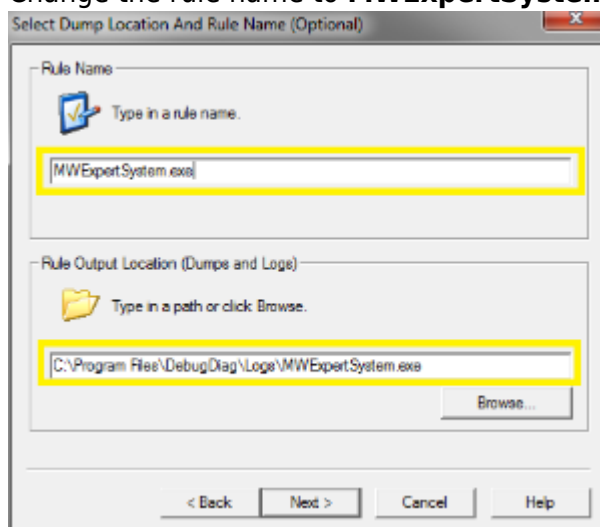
Change the rule name to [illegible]

Select Dump Location And Rule Name (Optional)

Rule Name

Type in a rule name.

MWExpertSystem.exe

Rule Output Location (Dumps and Logs)

Type in a path or click Browse.

C:\Program Files\DebugDiag\Logs\MWExpertSystem.exe

Browse...

< Back

Next >

Cancel

Help